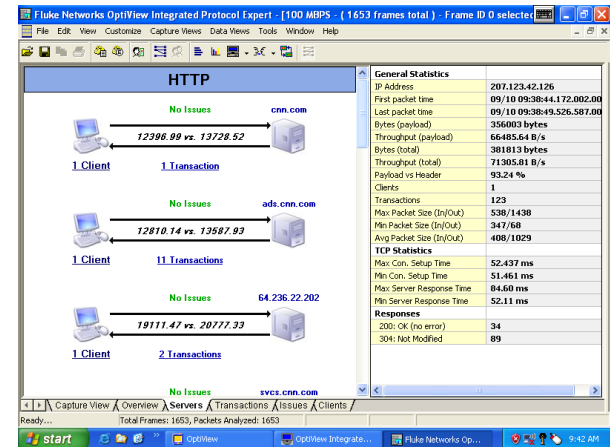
Fluke Networks OptiView Integrated Protocol Expert - [100 MBPS - ( 1653 frames total ) - Frame ID 0 selected

File Edit View Customize Capture Views Data Views Tools Window Help

HTTP

No Issues cnn.com

12396.99 vs. 13728.52

1 Client 1 Transaction

No Issues ads.cnn.com

12810.14 vs. 13587.93

1 Client 11 Transactions

No Issues 64.236.22.202

19111.47 vs. 20777.33

1 Client 2 Transactions

No Issues svcs.cnn.com

| General Statistics | |
|---|---|
| IP Address | 207.123.42.126 |
| First packet time | 09/10 09:38:44.172.002.00 |
| Last packet time | 09/10 09:38:49.526.587.00 |
| Bytes (payload) | 356003 bytes |
| Throughput (payload) | 66485.64 B/s |
| Bytes (total) | 381813 bytes |
| Throughput (total) | 71305.81 B/s |
| Payload vs Header | 93.24 % |
| Clients | 1 |
| Transactions | 123 |
| Max Packet Size (In/Out) | 538/1438 |
| Min Packet Size (In/Out) | 347/68 |
| Avg Packet Size (In/Out) | 408/1029 |
| TCP Statistics | |
| Max Con. Setup Time | 52.437 ms |
| Min Con. Setup Time | 51.461 ms |
| Max Server Response Time | 84.60 ms |
| Min Server Response Time | 52.11 ms |
| Responses | |
| 200: OK (no error) | 34 |
| 304: Not Modified | 89 |

Capture View Overview Servers Transactions Issues Clients

Ready... Total Frames: 1653, Packets Analyzed: 1653

start OptiView OptiView Integrate... Fluke Networks Op... 9:42 AM